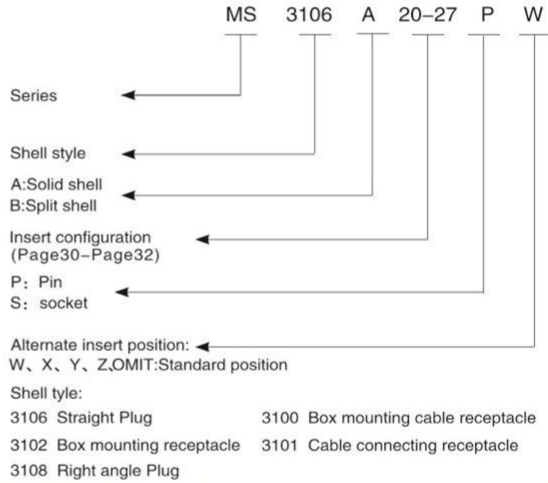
MS 3106 A 20-27 P W

Series

Shell style

A:Solid shell
B:Split shell

Insert configuration
(Page30-Page32)

P: Pin
S: socket

Alternate insert position:
W、X、Y、Z,OMIT:Standard position

Shell tyle:

3106 Straight Plug

3100 Box mounting cable receptacle

3102 Box mounting receptacle

3101 Cable connecting receptacle

3108 Right angle Plug